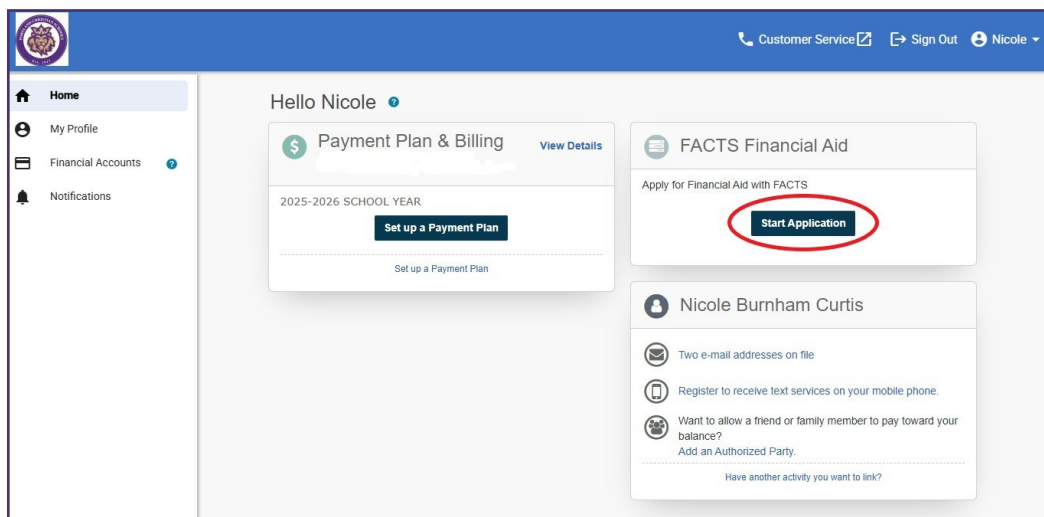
Customer Service [→ Sign Out Nicole

Home
My Profile
Financial Accounts
Notifications

Hello Nicole

Payment Plan & Billing
View Details
2025-2026 SCHOOL YEAR
Set up a Payment Plan
Set up a Payment Plan

FACTS Financial Aid
Apply for Financial Aid with FACTS
Start Application

Nicole Burnham Curtis
Two e-mail addresses on file
Register to receive text services on your mobile phone.
Want to allow a friend or family member to pay toward your balance?
Add an Authorized Party.
Have another activity you want to link?